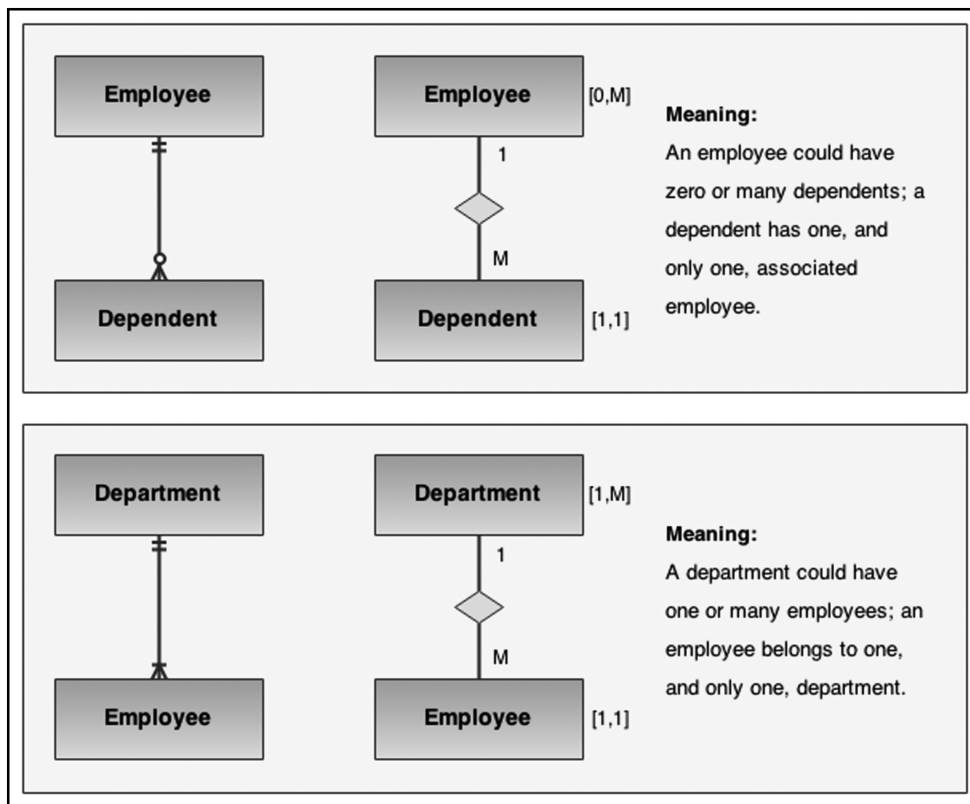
Employee

Dependent

Employee [0,M]

1

M

Dependent [1,1]

**Meaning:**
An employee could have zero or many dependents; a dependent has one, and only one, associated employee.

Department

Employee

Department [1,M]

1

M

Employee [1,1]

**Meaning:**
A department could have one or many employees; an employee belongs to one, and only one, department.